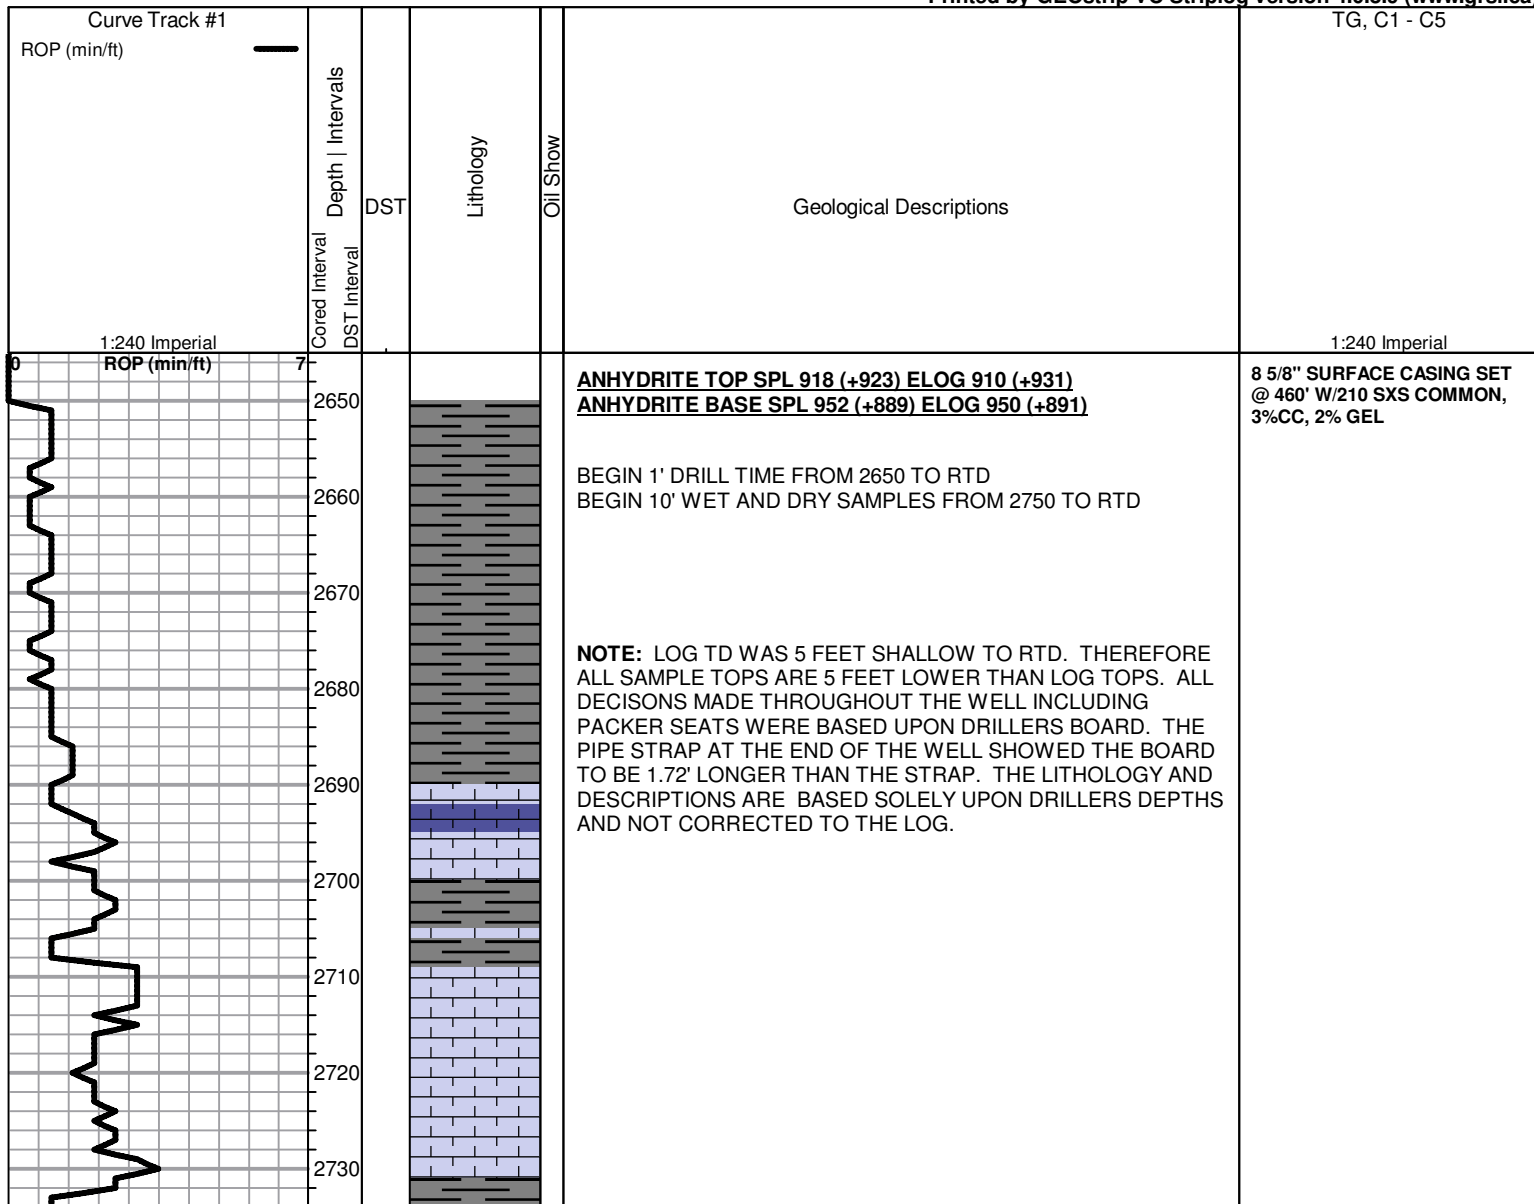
Printed by GEOstrip VC Striplog version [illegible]

Curve Track #1
ROP (min/ft)

Depth | Intervals
Cored Interval
DST Interval
DST
Lithology
Oil Show
Geological Descriptions
TG, C1 - C5

1:240 Imperial
1:240 Imperial

0 ROP (min/ft) 7

2650
2660
2670
2680
2690
2700
2710
2720
2730

**ANHYDRITE TOP SPL 918 (+923) ELOG 910 (+931)**
**ANHYDRITE BASE SPL 952 (+889) ELOG 950 (+891)**

BEGIN 1' DRILL TIME FROM 2650 TO RTD
BEGIN 10' WET AND DRY SAMPLES FROM 2750 TO RTD

**NOTE:** LOG TD WAS 5 FEET SHALLOW TO RTD. THEREFORE ALL SAMPLE TOPS ARE 5 FEET LOWER THAN LOG TOPS. ALL DECISONS MADE THROUGHOUT THE WELL INCLUDING PACKER SEATS WERE BASED UPON DRILLERS BOARD. THE PIPE STRAP AT THE END OF THE WELL SHOWED THE BOARD TO BE 1.72' LONGER THAN THE STRAP. THE LITHOLOGY AND DESCRIPTIONS ARE BASED SOLELY UPON DRILLERS DEPTHS AND NOT CORRECTED TO THE LOG.

**8 5/8" SURFACE CASING SET @ 460' W/210 SXS COMMON, 3%CC, 2% GEL**